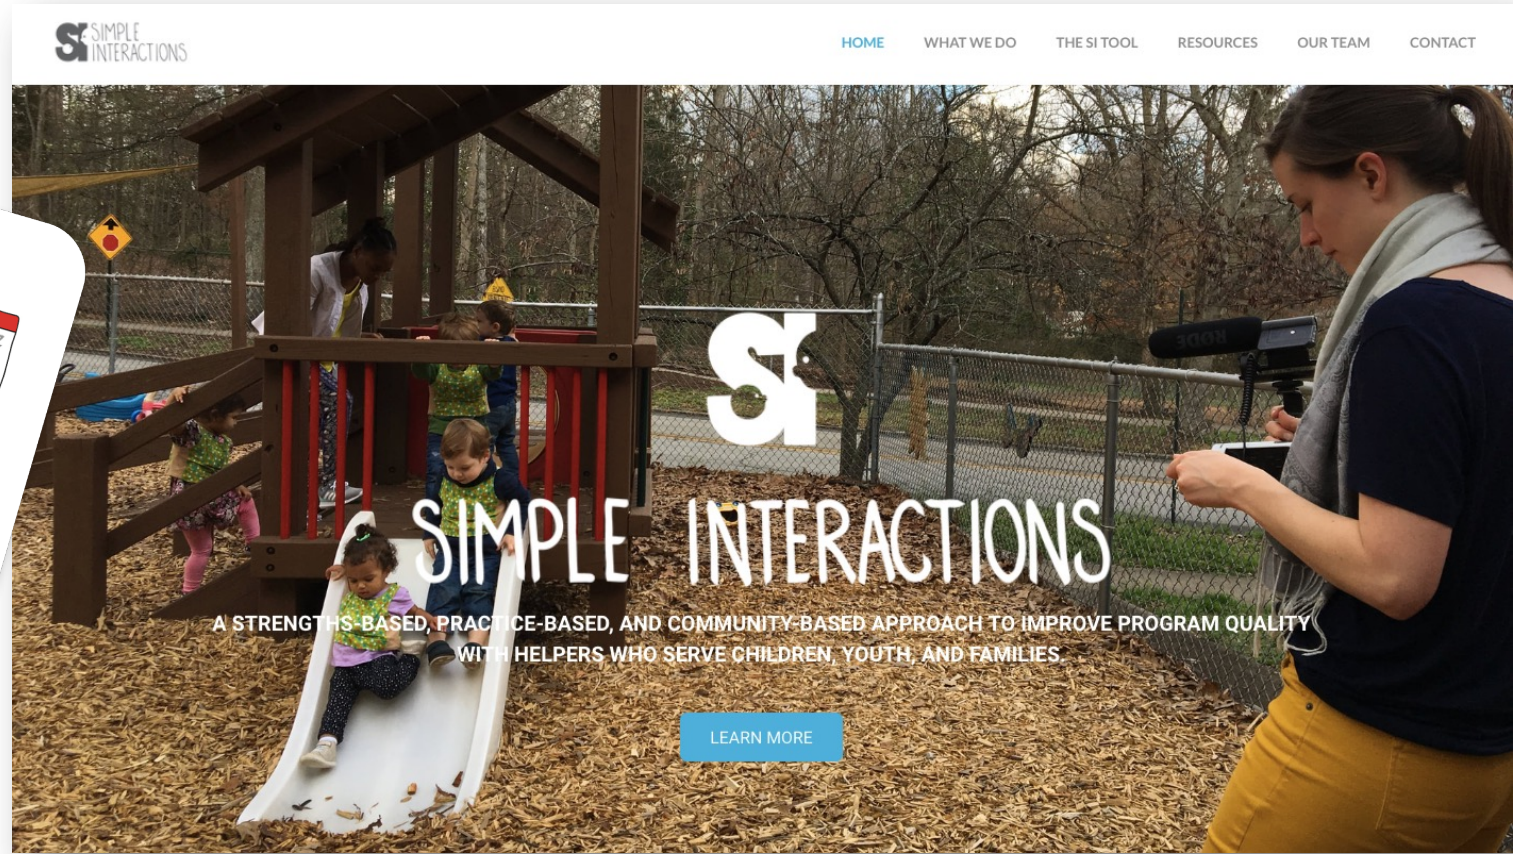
SI SIMPLE INTERACTIONS

HOME WHAT WE DO THE SI TOOL RESOURCES OUR TEAM CONTACT

SI

SIMPLE INTERACTIONS

A STRENGTHS-BASED, PRACTICE-BASED, AND COMMUNITY-BASED APPROACH TO IMPROVE PROGRAM QUALITY WITH HELPERS WHO SERVE CHILDREN, YOUTH, AND FAMILIES.

LEARN MORE

RØDE